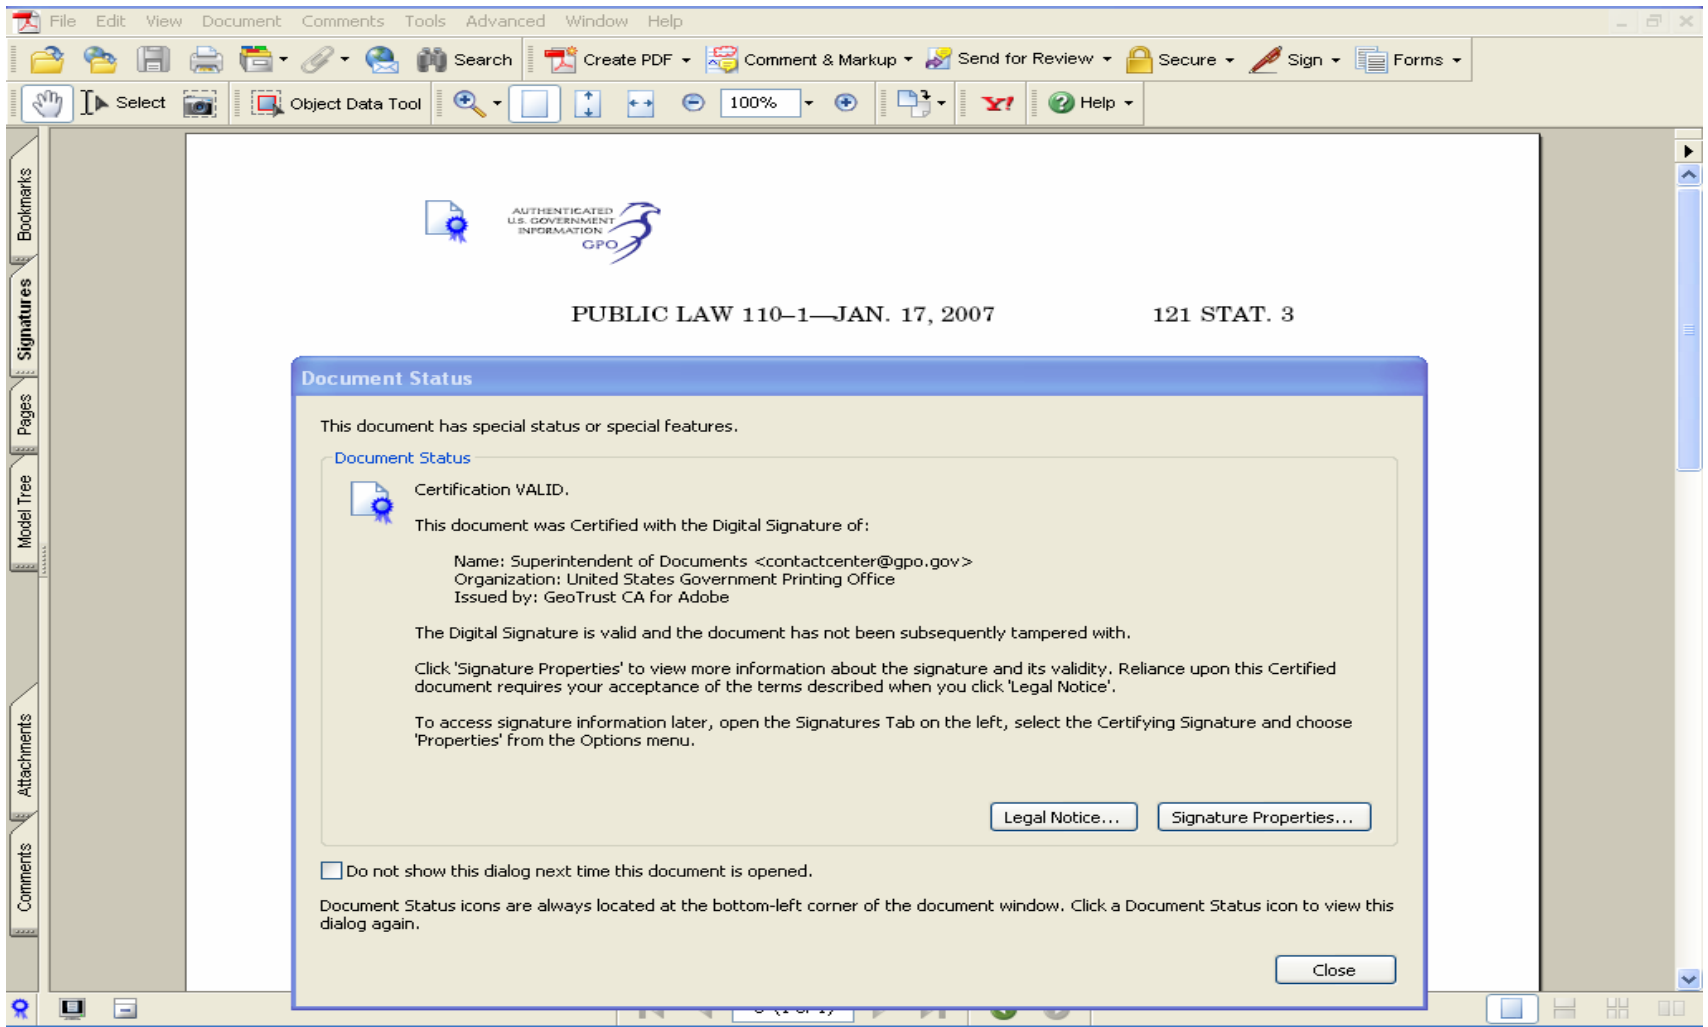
File Edit View Document Comments Tools Advanced Window Help

Search Create PDF Comment & Markup Send for Review Secure Sign Forms

Select Object Data Tool 100% Help

Bookmarks Signatures Pages Model Tree Attachments Comments

AUTHENTICATED U.S. GOVERNMENT INFORMATION GPO

PUBLIC LAW 110–1—JAN. 17, 2007 121 STAT. 3

Document Status

This document has special status or special features.

Document Status

Certification VALID.

This document was Certified with the Digital Signature of:

Name: Superintendent of Documents <contactcenter@gpo.gov>
Organization: United States Government Printing Office
Issued by: GeoTrust CA for Adobe

The Digital Signature is valid and the document has not been subsequently tampered with.

Click 'Signature Properties' to view more information about the signature and its validity. Reliance upon this Certified document requires your acceptance of the terms described when you click 'Legal Notice'.

To access signature information later, open the Signatures Tab on the left, select the Certifying Signature and choose 'Properties' from the Options menu.

Legal Notice... Signature Properties...

Do not show this dialog next time this document is opened.

Document Status icons are always located at the bottom-left corner of the document window. Click a Document Status icon to view this dialog again.

Close